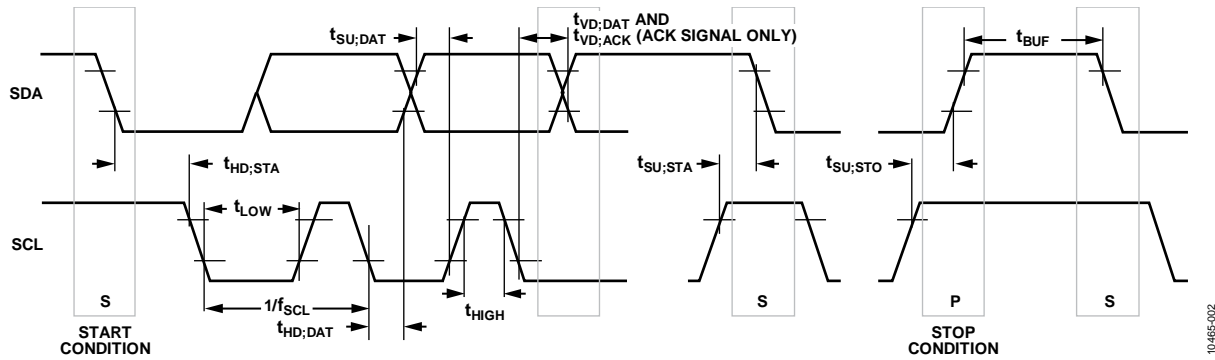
$t_{SU;DAT}$

$t_{VD;DAT}$ AND $t_{VD;ACK}$ (ACK SIGNAL ONLY)

$t_{BUF}$

SDA

$t_{HD;STA}$

$t_{SU;STA}$

$t_{SU;STO}$

$t_{LOW}$

SCL

S

$1/f_{SCL}$

$t_{HIGH}$

$t_{HD;DAT}$

S

P

S

START CONDITION

STOP CONDITION

10465-002